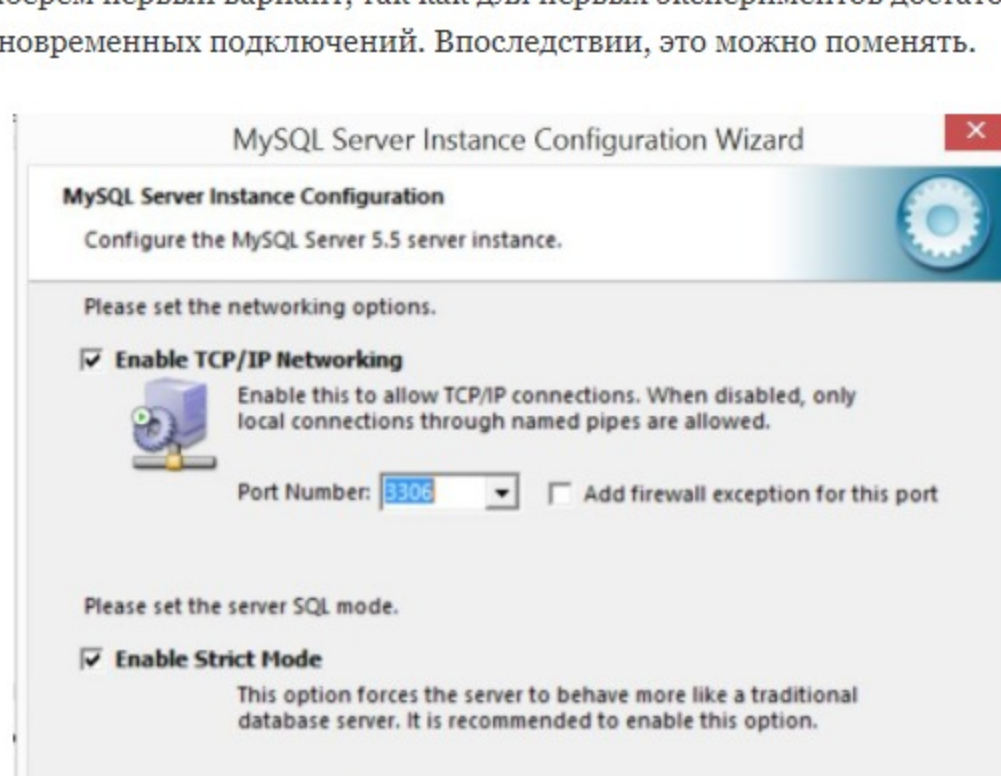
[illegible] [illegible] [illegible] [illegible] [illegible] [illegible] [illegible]
новременных подключений. Впоследствии, это можно поменять.

MySQL Server Instance Configuration Wizard

MySQL Server Instance Configuration

Configure the MySQL Server 5.5 server instance.

Please set the networking options.

Enable TCP/IP Networking

Enable this to allow TCP/IP connections. When disabled, only local connections through named pipes are allowed.

Port Number: 3306

Add firewall exception for this port

Please set the server SQL mode.

Enable Strict Mode

This option forces the server to behave more like a traditional database server. It is recommended to enable this option.